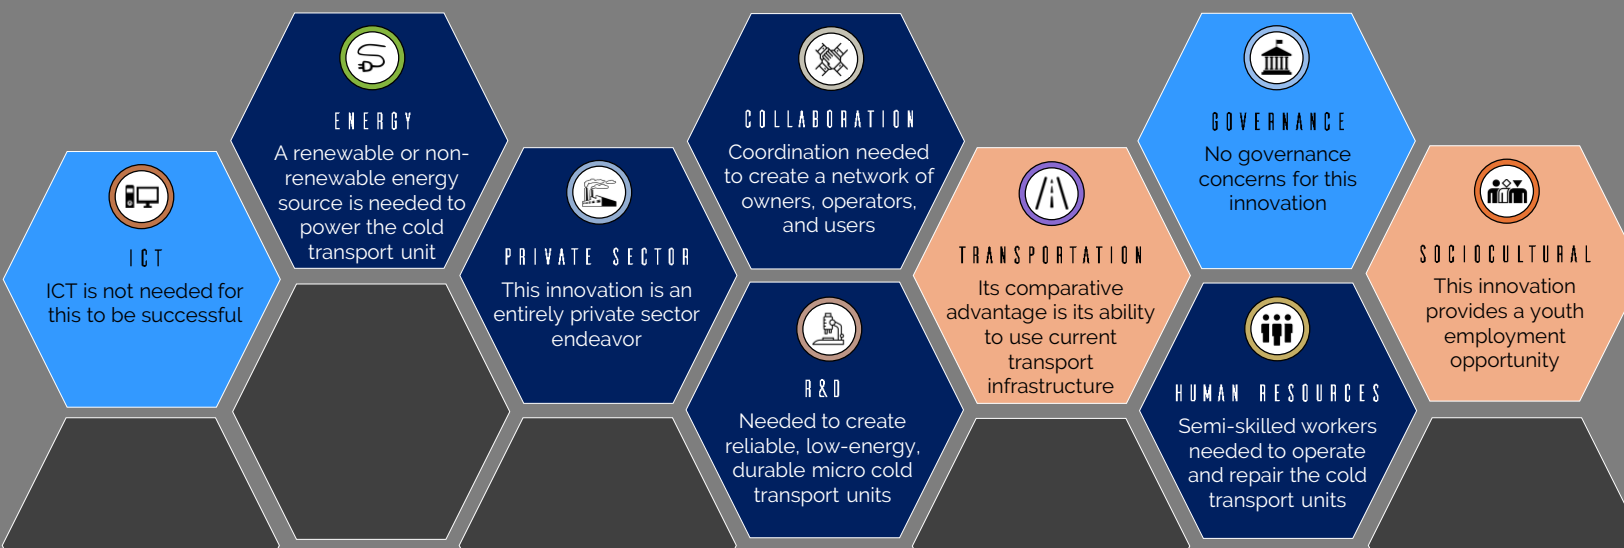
ICT
ICT is not needed for this to be successful

ENERGY
A renewable or non-renewable energy source is needed to power the cold transport unit

PRIVATE SECTOR
This innovation is an entirely private sector endeavor

COLLABORATION
Coordination needed to create a network of owners, operators, and users

R&D
Needed to create reliable, low-energy, durable micro cold transport units

TRANSPORTATION
Its comparative advantage is its ability to use current transport infrastructure

GOVERNANCE
No governance concerns for this innovation

HUMAN RESOURCES
Semi-skilled workers needed to operate and repair the cold transport units

SOCIOCULTURAL
This innovation provides a youth employment opportunity